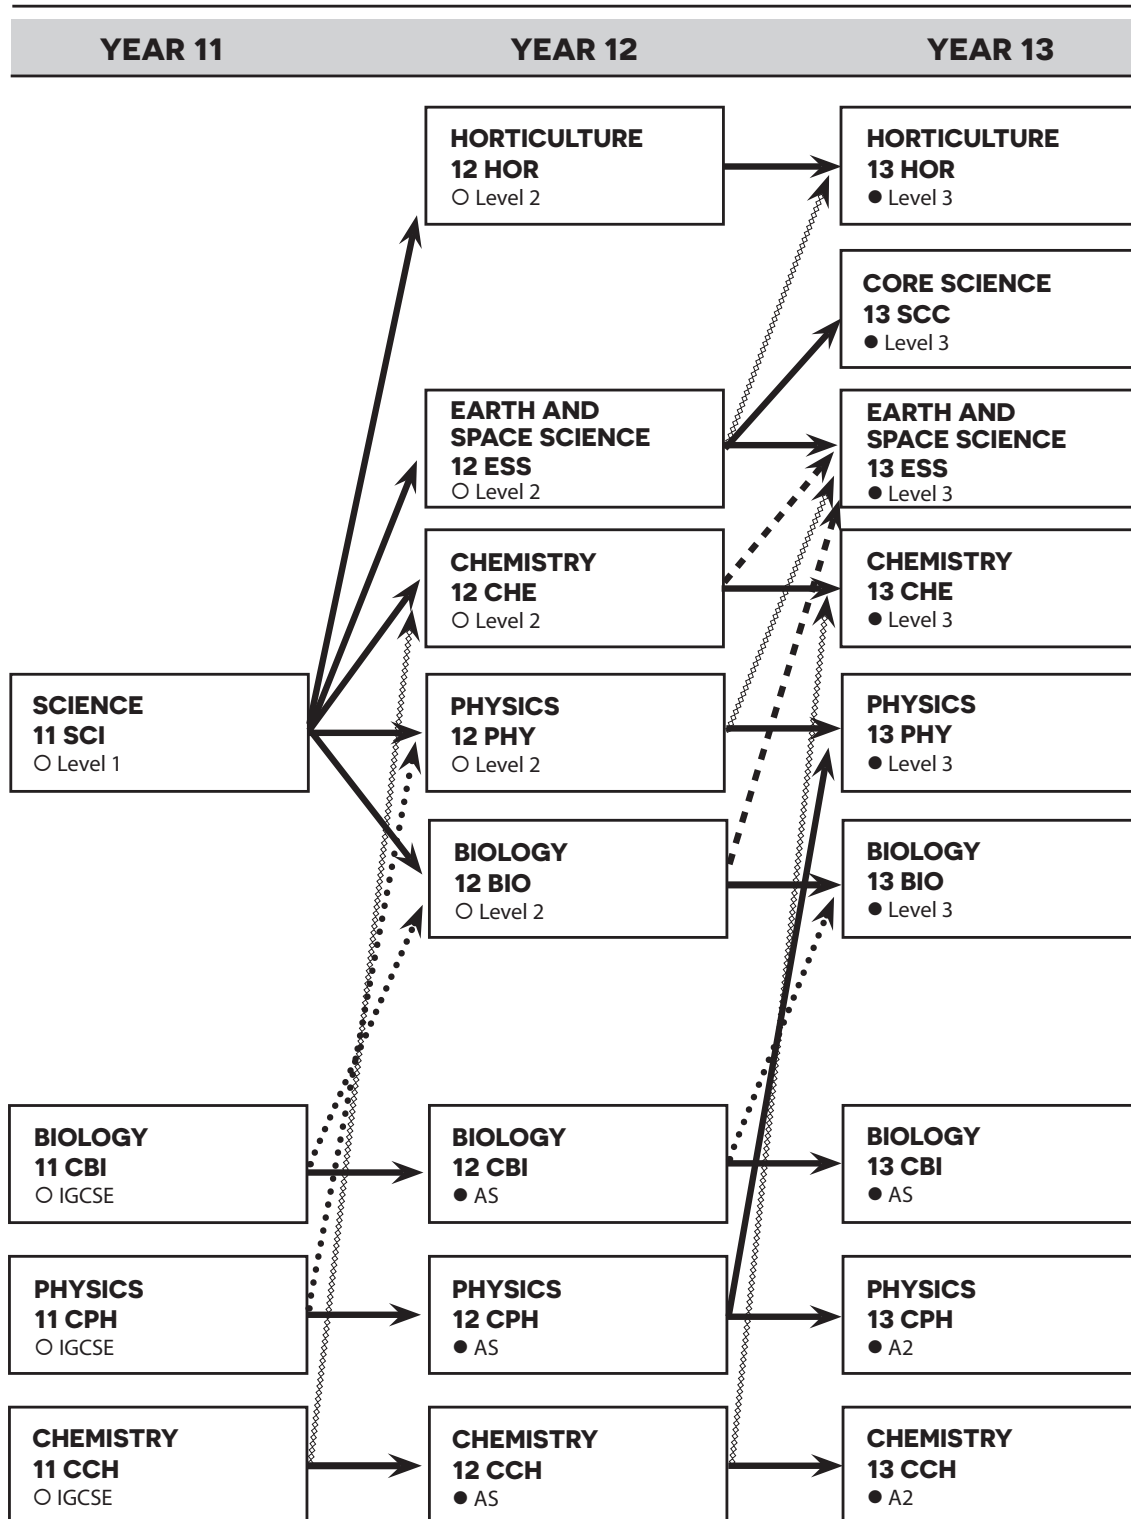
YEAR 11

YEAR 12

YEAR 13

HORTICULTURE
12 HOR
○ Level 2

EARTH AND SPACE SCIENCE
12 ESS
○ Level 2

CHEMISTRY
12 CHE
○ Level 2

PHYSICS
12 PHY
○ Level 2

BIOLOGY
12 BIO
○ Level 2

HORTICULTURE
13 HOR
● Level 3

CORE SCIENCE
13 SCC
● Level 3

EARTH AND SPACE SCIENCE
13 ESS
● Level 3

CHEMISTRY
13 CHE
● Level 3

PHYSICS
13 PHY
● Level 3

BIOLOGY
13 BIO
● Level 3

SCIENCE
11 SCI
○ Level 1

BIOLOGY
11 CBI
○ IGCSE

BIOLOGY
12 CBI
● AS

BIOLOGY
13 CBI
● AS

PHYSICS
11 CPH
○ IGCSE

PHYSICS
12 CPH
● AS

PHYSICS
13 CPH
● A2

CHEMISTRY
11 CCH
○ IGCSE

CHEMISTRY
12 CCH
● AS

CHEMISTRY
13 CCH
● A2